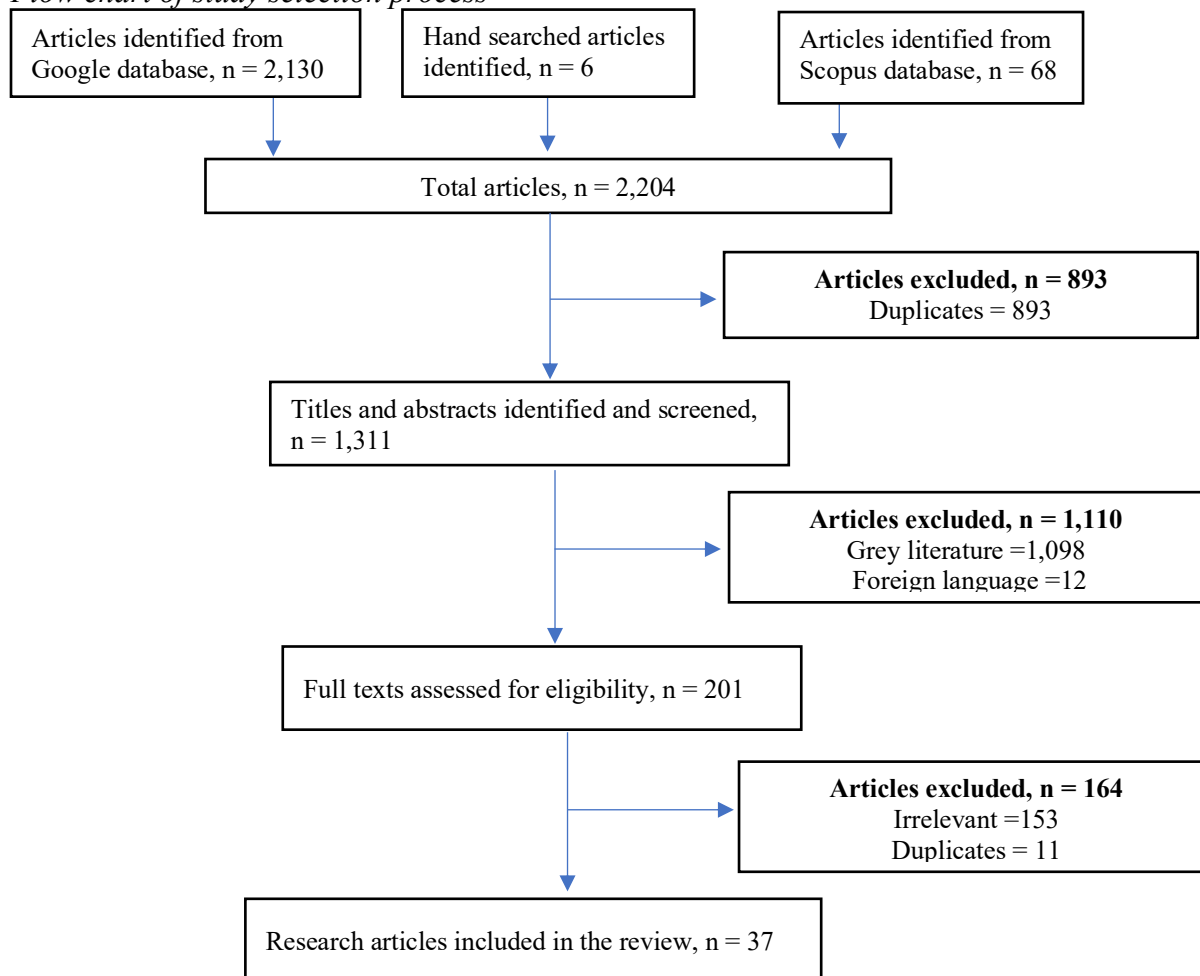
Flow chart of study selection process

Articles identified from Google database, n = 2,130

Hand searched articles identified, n = 6

Articles identified from Scopus database, n = 68

Total articles, n = 2,204

**Articles excluded, n = 893**
Duplicates = 893

Titles and abstracts identified and screened, n = 1,311

**Articles excluded, n = 1,110**
Grey literature =1,098
Foreign language =12

Full texts assessed for eligibility, n = 201

**Articles excluded, n = 164**
Irrelevant =153
Duplicates = 11

Research articles included in the review, n = 37